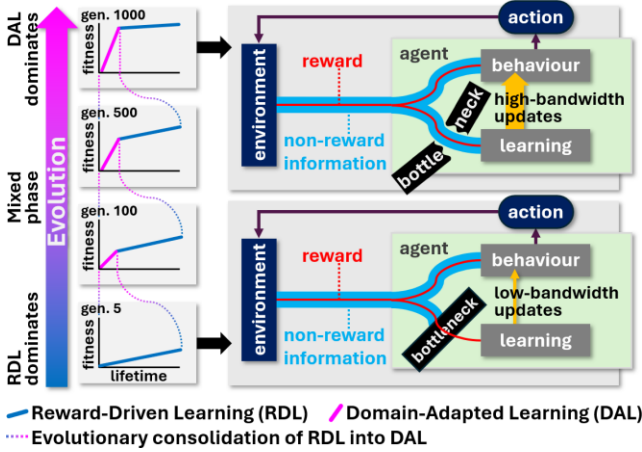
DAL dominates

Mixed phase

RDL dominates

Evolution

gen. 1000
fitness

gen. 500
fitness

gen. 100
fitness

gen. 5
fitness
lifetime

action
environment
reward
non-reward information
agent
behaviour
high-bandwidth updates
learning
bottle neck

action
environment
reward
non-reward information
agent
behaviour
low-bandwidth updates
learning
bottleneck

Reward-Driven Learning (RDL)
Domain-Adapted Learning (DAL)
Evolutionary consolidation of RDL into DAL